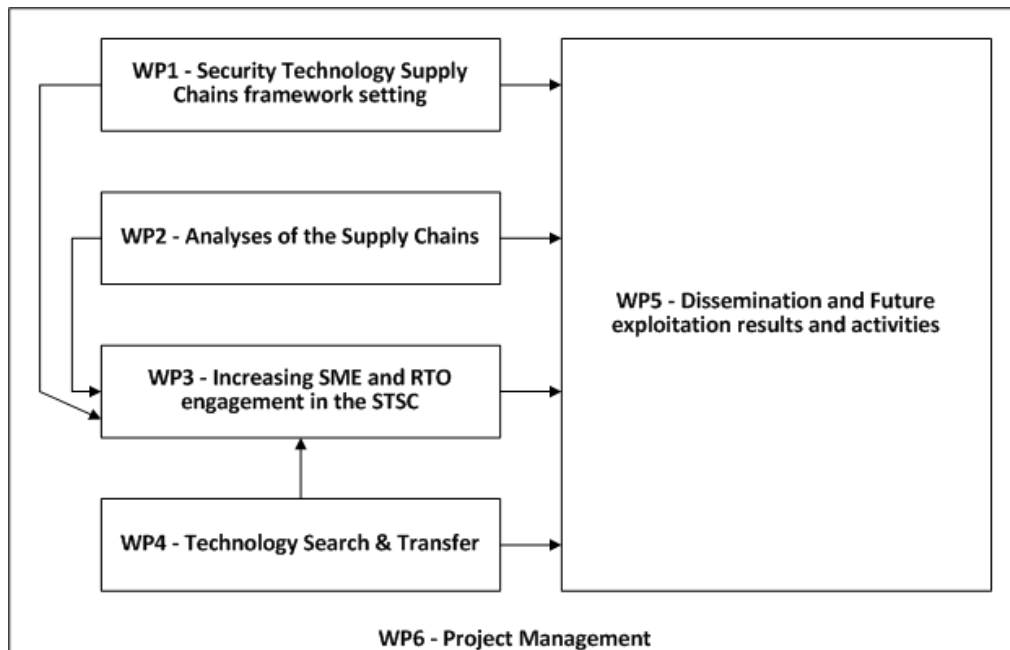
WP1 - Security Technology Supply Chains framework setting

WP2 - Analyses of the Supply Chains

WP3 - Increasing SME and RTO engagement in the STSC

WP4 - Technology Search & Transfer

WP5 - Dissemination and Future exploitation results and activities

WP6 - Project Management